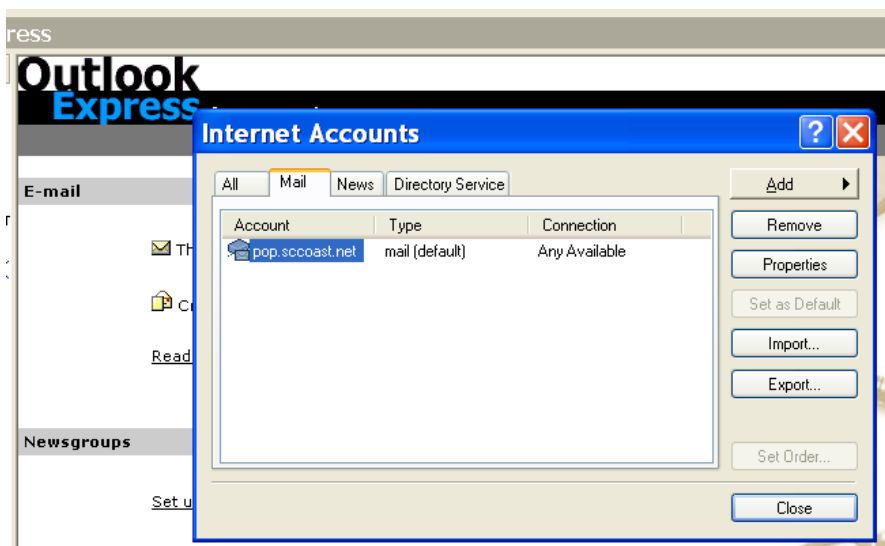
ress

Outlook Express

E-mail

Th

Cr

Read

Newsgroups

Set u

Internet Accounts

?

All | Mail | News | Directory Service

| Account | Type | Connection |
|---|---|---|
| pop.sccoast.net | mail (default) | Any Available |

Add

Remove

Properties

Set as Default

Import...

Export...

Set Order...

Close